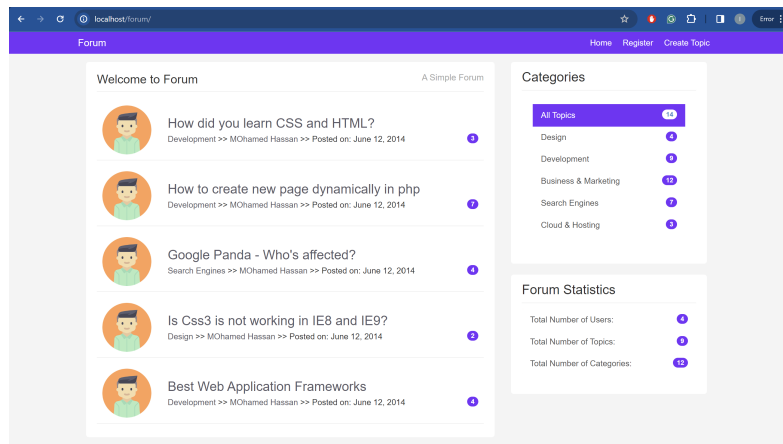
localhost/forum/

Error

Forum

Home Register Create Topic

Welcome to Forum

A Simple Forum

How did you learn CSS and HTML?
Development >> MOhamed Hassan >> Posted on: June 12, 2014
3

How to create new page dynamically in php
Development >> MOhamed Hassan >> Posted on: June 12, 2014
7

Google Panda - Who's affected?
Search Engines >> MOhamed Hassan >> Posted on: June 12, 2014
4

Is Css3 is not working in IE8 and IE9?
Design >> MOhamed Hassan >> Posted on: June 12, 2014
2

Best Web Application Frameworks
Development >> MOhamed Hassan >> Posted on: June 12, 2014
4

Categories

| | |
|---|---|
| All Topics | 14 |
| Design | 4 |
| Development | 9 |
| Business & Marketing | 12 |
| Search Engines | 7 |
| Cloud & Hosting | 3 |

Forum Statistics

| | |
|---|---|
| Total Number of Users: | 4 |
| Total Number of Topics: | 9 |
| Total Number of Categories: | 12 |